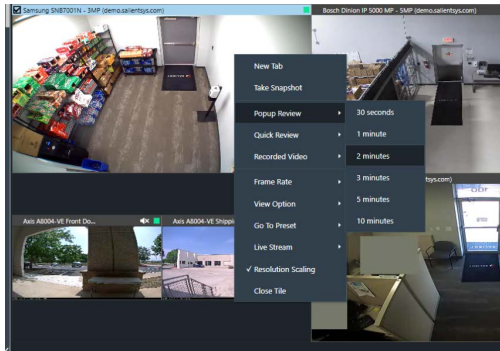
Samsung SNB7001N - 3MP (demo.salientsys.com)

Bosch Dinion IP 5000 MP - 5MP (demo.salientsys.com)

New Tab
Take Snapshot
Popup Review
Quick Review
Recorded Video
Frame Rate
View Option
Go To Preset
Live Stream
✓ Resolution Scaling
Close Tile

30 seconds
1 minute
2 minutes
3 minutes
5 minutes
10 minutes

sys.com)

Axis A8004-VE Front Do...

Axis A8004-VE Shippi